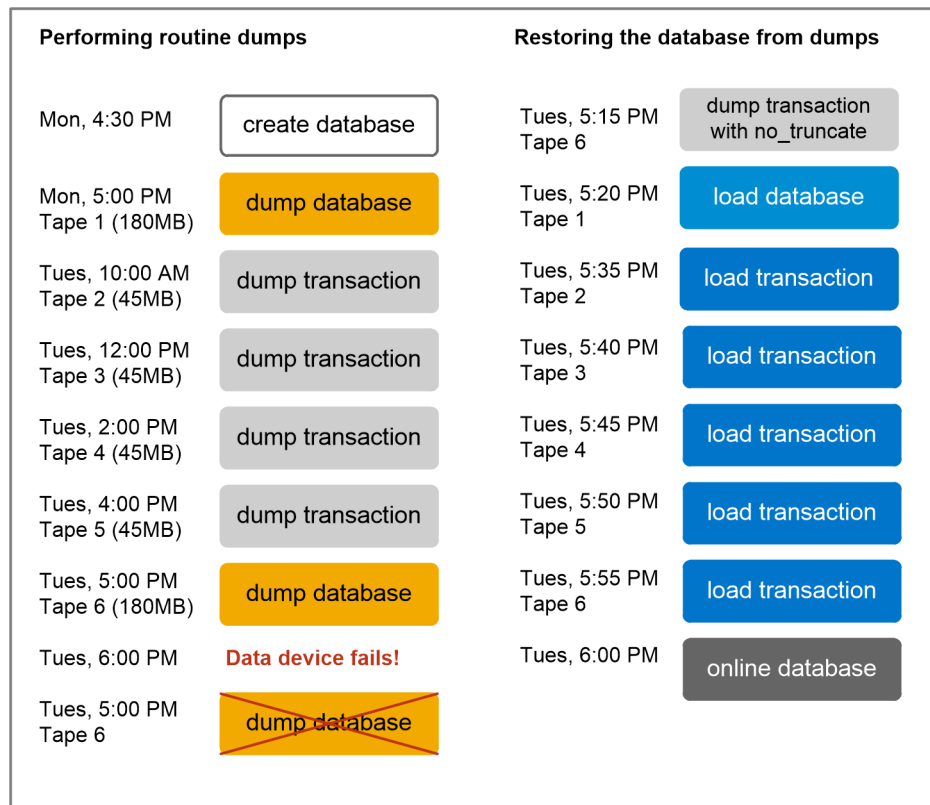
Performing routine dumps

Mon, 4:30 PM
create database

Mon, 5:00 PM
Tape 1 (180MB)
dump database

Tues, 10:00 AM
Tape 2 (45MB)
dump transaction

Tues, 12:00 PM
Tape 3 (45MB)
dump transaction

Tues, 2:00 PM
Tape 4 (45MB)
dump transaction

Tues, 4:00 PM
Tape 5 (45MB)
dump transaction

Tues, 5:00 PM
Tape 6 (180MB)
dump database

Tues, 6:00 PM
Data device fails!

Tues, 5:00 PM
Tape 6
dump database

Restoring the database from dumps

Tues, 5:15 PM
Tape 6
dump transaction with no_truncate

Tues, 5:20 PM
Tape 1
load database

Tues, 5:35 PM
Tape 2
load transaction

Tues, 5:40 PM
Tape 3
load transaction

Tues, 5:45 PM
Tape 4
load transaction

Tues, 5:50 PM
Tape 5
load transaction

Tues, 5:55 PM
Tape 6
load transaction

Tues, 6:00 PM
online database